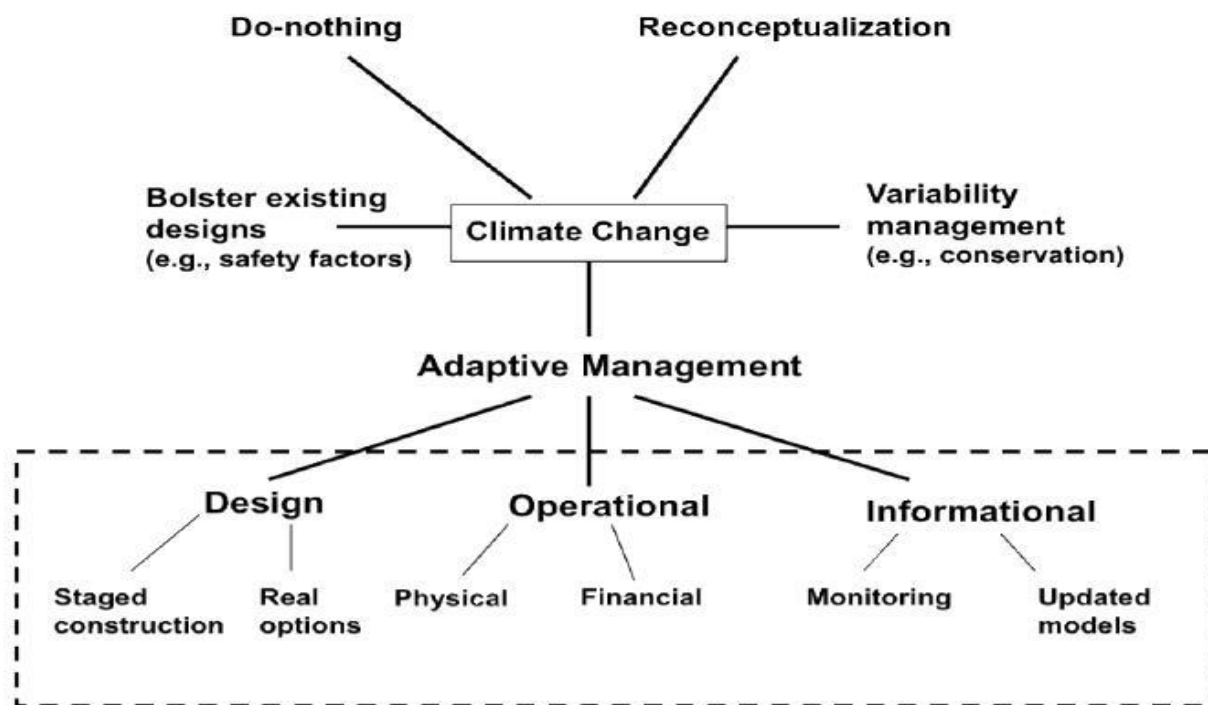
Do-nothing

Reconceptualization

Bolster existing designs
(e.g., safety factors)

Climate Change

Variability management
(e.g., conservation)

Adaptive Management

Design

Staged construction

Real options

Operational

Physical

Financial

Informational

Monitoring

Updated models